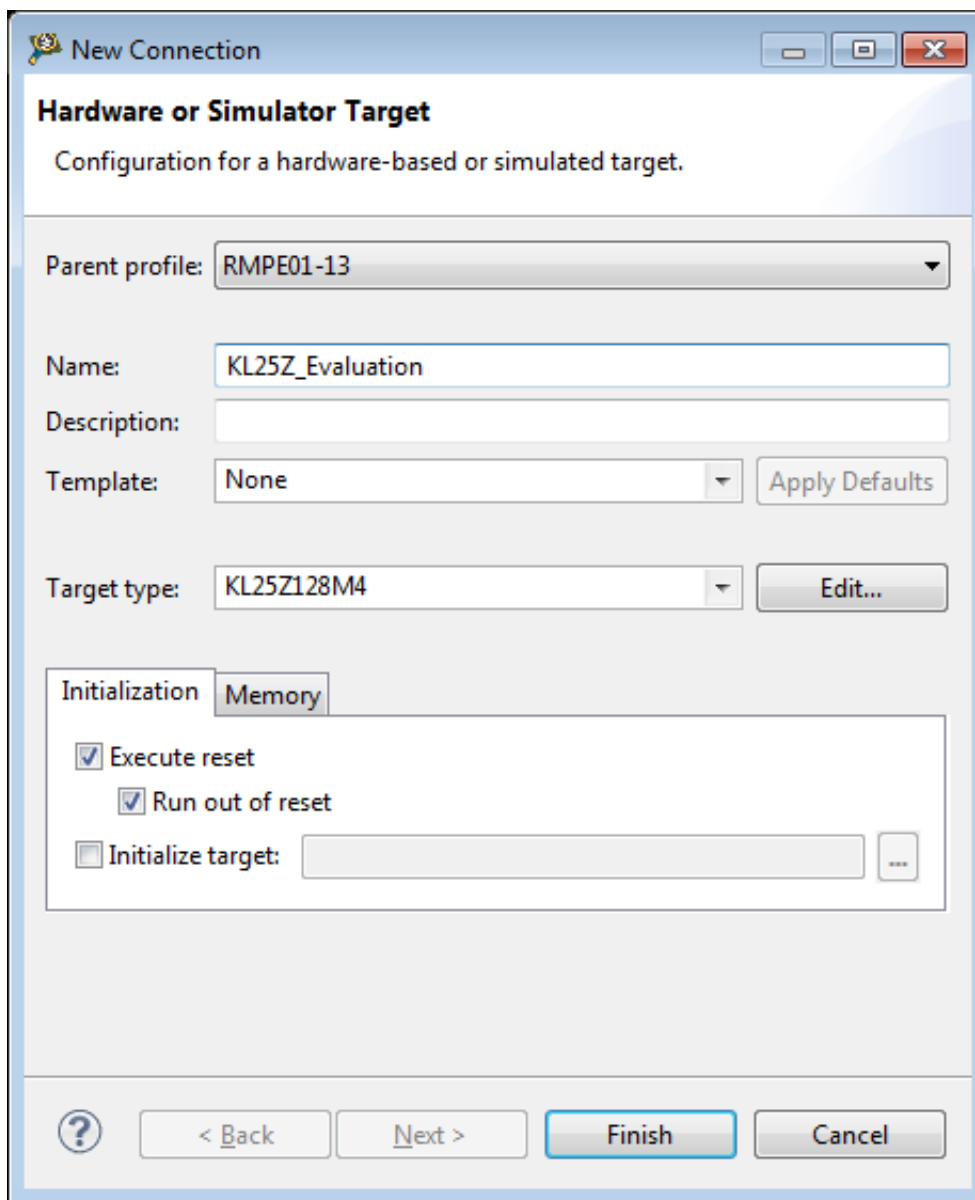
New Connection

Hardware or Simulator Target

Configuration for a hardware-based or simulated target.

Parent profile: RMPE01-13

Name: KL25Z_Evaluation

Description:

Template: None

Apply Defaults

Target type: KL25Z128M4

Edit...

Initialization

Memory

Execute reset

Run out of reset

Initialize target:

...

?

< Back

Next >

Finish

Cancel